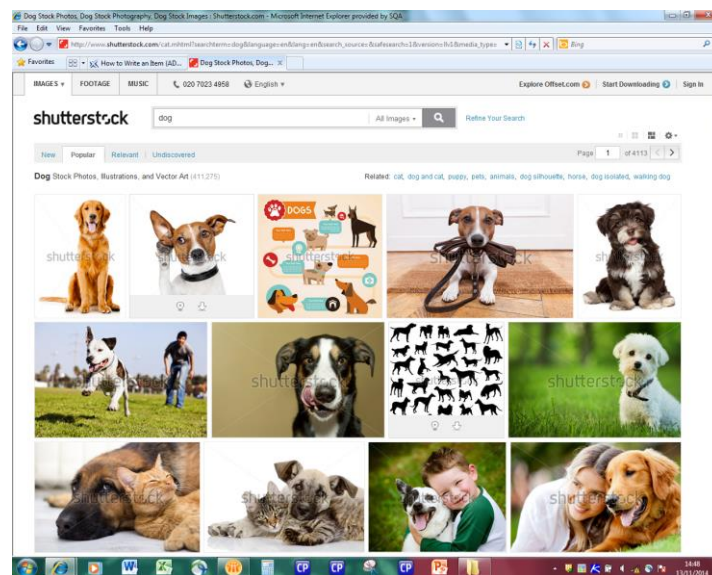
Dog Stock Photos, Dog Stock Photography, Dog Stock Images : Shutterstock.com - Microsoft Internet Explorer provided by SQA

File Edit View Favorites Tools Help

http://www.shutterstock.com/cat.mhtml?searchterm=dog&language=en&lang=en&search_source=&safesearch=1&version=llv1&media_type=

Bing

Favorites

How to Write an Item (AD...

Dog Stock Photos, Dog...

IMAGES ▾ FOOTAGE MUSIC 020 7023 4958 English ▾

Explore Offset.com Start Downloading Sign In

shutterstock

dog

All Images ▾

Refine Your Search

New Popular Relevant Undiscovered

Page 1 of 4113

Dog Stock Photos, Illustrations, and Vector Art (411,275)

Related: cat, dog and cat, puppy, pets, animals, dog silhouette, horse, dog isolated, walking dog

shutterstock

DOGS

14:48
13/11/2014